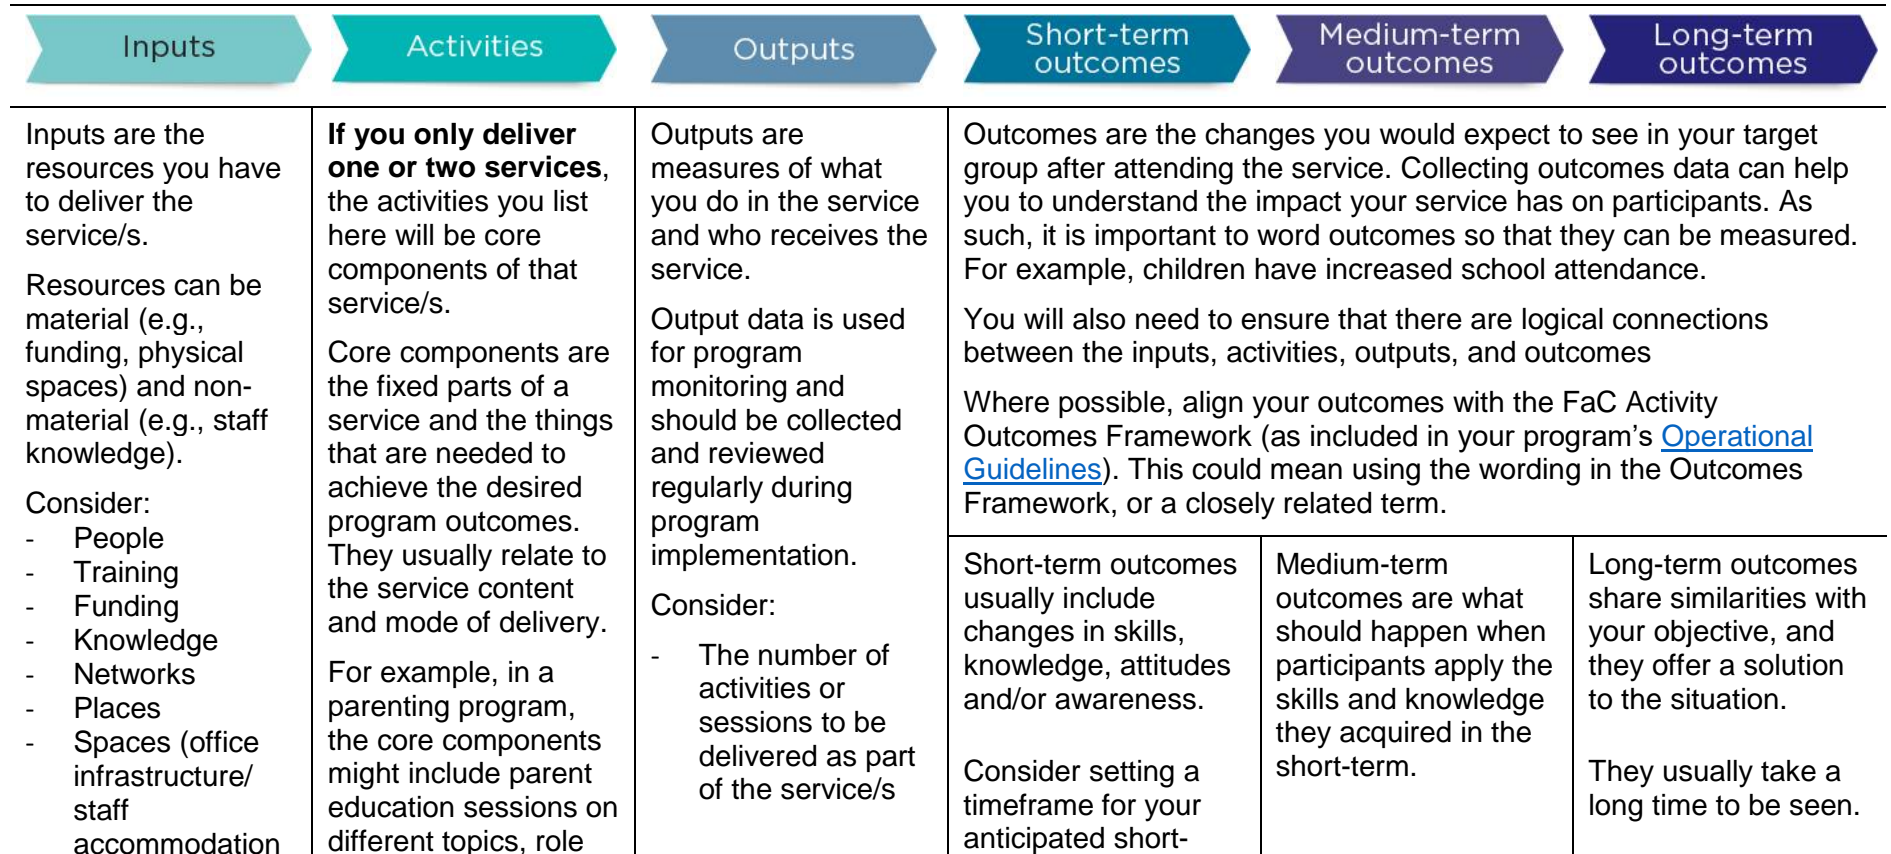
| Inputs | Activities | Outputs | Short-term outcomes | Medium-term outcomes | Long-term outcomes |
|---|---|---|---|---|---|

Inputs are the resources you have to deliver the service/s.

Resources can be material (e.g., funding, physical spaces) and non-material (e.g., staff knowledge).

Consider:
- People
- Training
- Funding
- Knowledge
- Networks
- Places
- Spaces (office infrastructure/ staff accommodation

**If you only deliver one or two services**, the activities you list here will be core components of that service/s.

Core components are the fixed parts of a service and the things that are needed to achieve the desired program outcomes. They usually relate to the service content and mode of delivery.

For example, in a parenting program, the core components might include parent education sessions on different topics, role

Outputs are measures of what you do in the service and who receives the service.

Output data is used for program monitoring and should be collected and reviewed regularly during program implementation.

Consider:
- The number of activities or sessions to be delivered as part of the service/s

Outcomes are the changes you would expect to see in your target group after attending the service. Collecting outcomes data can help you to understand the impact your service has on participants. As such, it is important to word outcomes so that they can be measured. For example, children have increased school attendance.

You will also need to ensure that there are logical connections between the inputs, activities, outputs, and outcomes

Where possible, align your outcomes with the FaC Activity Outcomes Framework (as included in your program's Operational Guidelines). This could mean using the wording in the Outcomes Framework, or a closely related term.

Short-term outcomes usually include changes in skills, knowledge, attitudes and/or awareness.

Consider setting a timeframe for your anticipated short-

Medium-term outcomes are what should happen when participants apply the skills and knowledge they acquired in the short-term.

Long-term outcomes share similarities with your objective, and they offer a solution to the situation.

They usually take a long time to be seen.